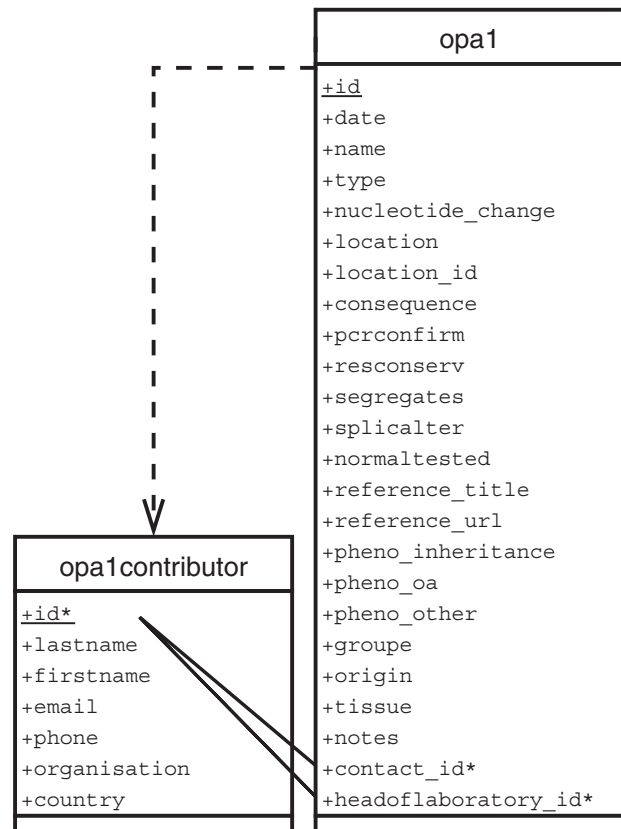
opa1

+id
+date
+name
+type
+nucleotide_change
+location
+location_id
+consequence
+pcrconfirm
+resconserv
+segregates
+splicalter
+normaltested
+reference_title
+reference_url
+pheno_inheritance
+pheno_oa
+pheno_other
+groupe
+origin
+tissue
+notes
+contact_id*
+headoflaboratory_id*

opa1contributor

+id*
+lastname
+firstname
+email
+phone
+organisation
+country